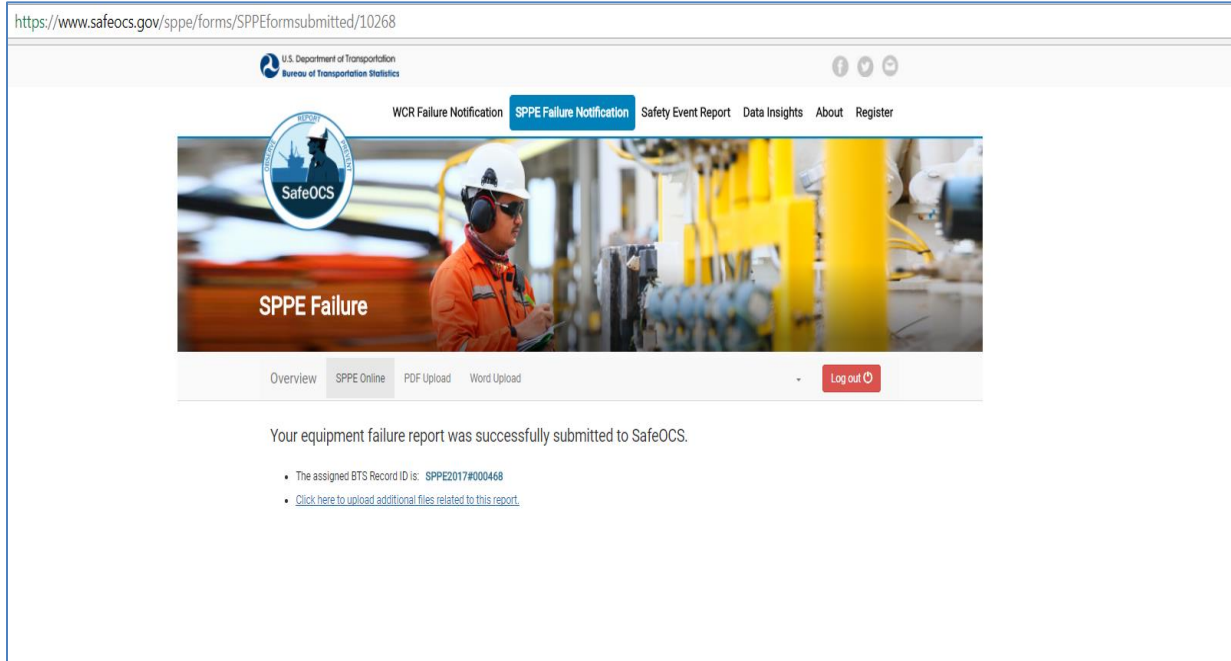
https://www.safeocs.gov/sppe/forms/SPPEformsubmitted/10268

U.S. Department of Transportation
Bureau of Transportation Statistics

WCR Failure Notification SPPE Failure Notification Safety Event Report Data Insights About Register

REPORT
PREVENT
DISCOVER
SafeOCS

SPPE Failure

Overview SPPE Online PDF Upload Word Upload

Log out

Your equipment failure report was successfully submitted to SafeOCS.

- The assigned BTS Record ID is: SPPE2017#000468
- Click here to upload additional files related to this report.